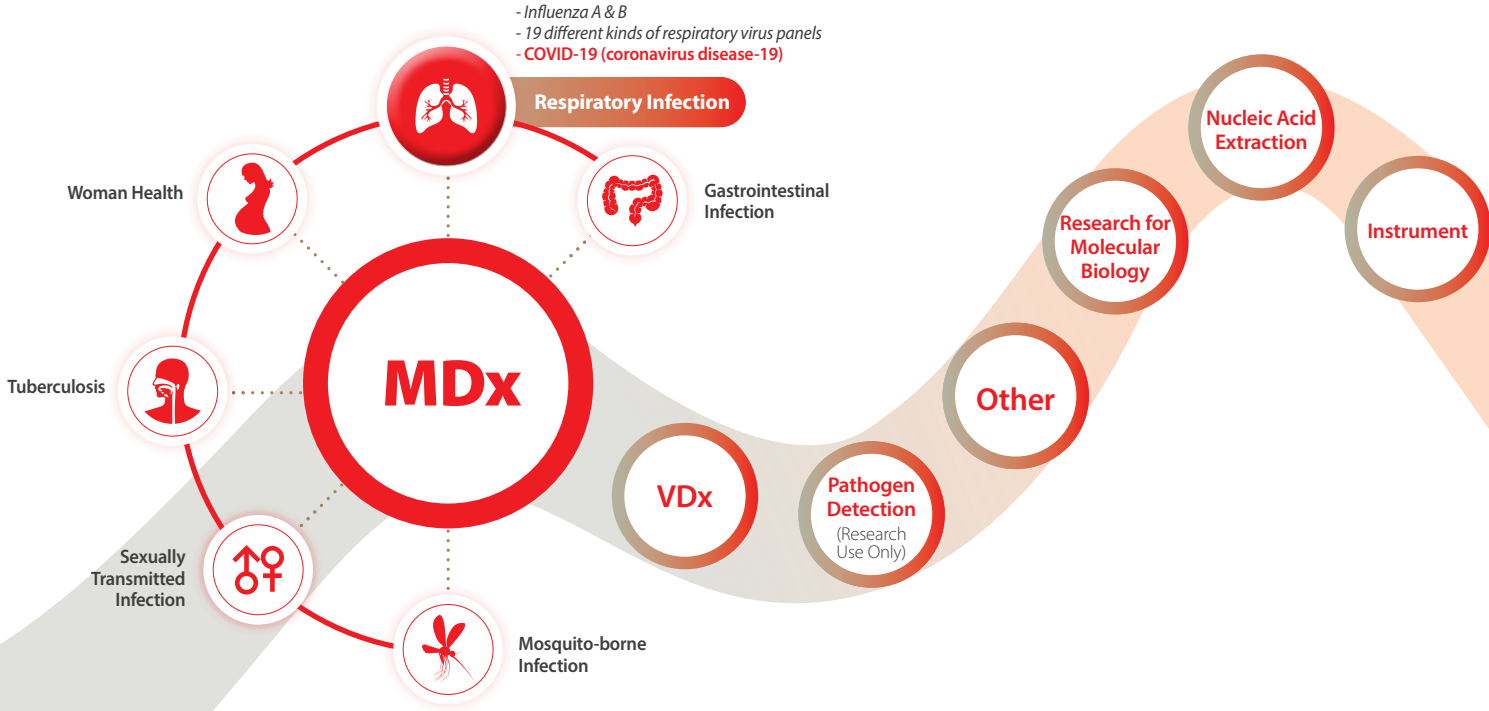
- Influenza A & B
- 19 different kinds of respiratory virus panels
- COVID-19 (coronavirus disease-19)

Respiratory Infection

Woman Health

Gastrointestinal Infection

Tuberculosis

MDx

Sexually Transmitted Infection

Mosquito-borne Infection

VDx

Pathogen Detection (Research Use Only)

Other

Research for Molecular Biology

Nucleic Acid Extraction

Instrument